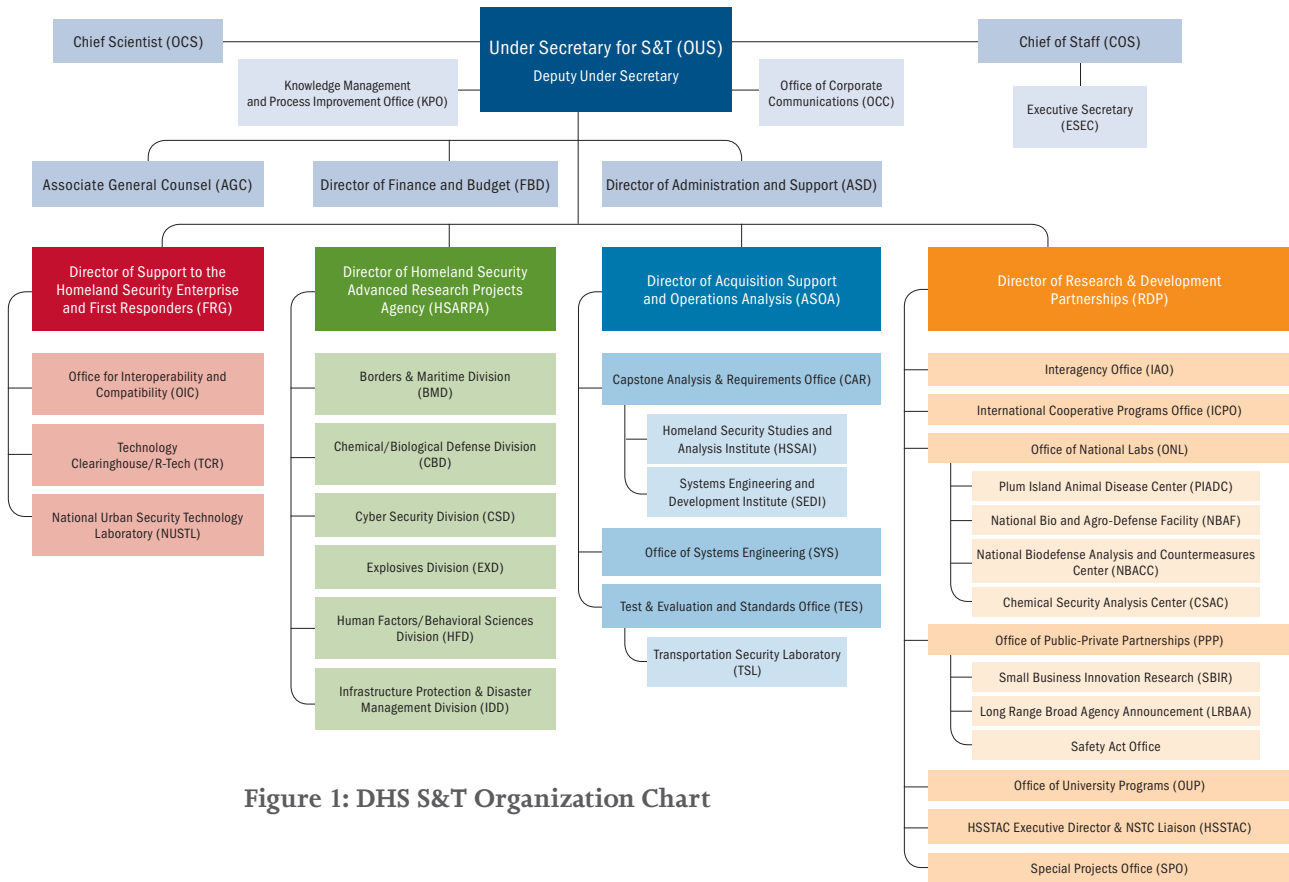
Chief Scientist (OCS)

Under Secretary for S&T (OUS)
Deputy Under Secretary

Chief of Staff (COS)

Knowledge Management and Process Improvement Office (KPO)

Office of Corporate Communications (OCC)

Executive Secretary (ESEC)

Associate General Counsel (AGC)

Director of Finance and Budget (FBD)

Director of Administration and Support (ASD)

Director of Support to the Homeland Security Enterprise and First Responders (FRG)

Office for Interoperability and Compatibility (OIC)

Technology Clearinghouse/R-Tech (TCR)

National Urban Security Technology Laboratory (NUSTL)

Director of Homeland Security Advanced Research Projects Agency (HSARPA)

Borders & Maritime Division (BMD)

Chemical/Biological Defense Division (CBD)

Cyber Security Division (CSD)

Explosives Division (EXD)

Human Factors/Behavioral Sciences Division (HFD)

Infrastructure Protection & Disaster Management Division (IDD)

Director of Acquisition Support and Operations Analysis (ASOA)

Capstone Analysis & Requirements Office (CAR)

Homeland Security Studies and Analysis Institute (HSSAI)

Systems Engineering and Development Institute (SEDI)

Office of Systems Engineering (SYS)

Test & Evaluation and Standards Office (TES)

Transportation Security Laboratory (TSL)

Director of Research & Development Partnerships (RDP)

Interagency Office (IAO)

International Cooperative Programs Office (ICPO)

Office of National Labs (ONL)

Plum Island Animal Disease Center (PIADC)

National Bio and Agro-Defense Facility (NBAF)

National Biodefense Analysis and Countermeasures Center (NBACC)

Chemical Security Analysis Center (CSAC)

Office of Public-Private Partnerships (PPP)

Small Business Innovation Research (SBIR)

Long Range Broad Agency Announcement (LRBAA)

Safety Act Office

Office of University Programs (OUP)

HSSTAC Executive Director & NSTC Liaison (HSSTAC)

Special Projects Office (SPO)

Figure 1: DHS S&T Organization Chart